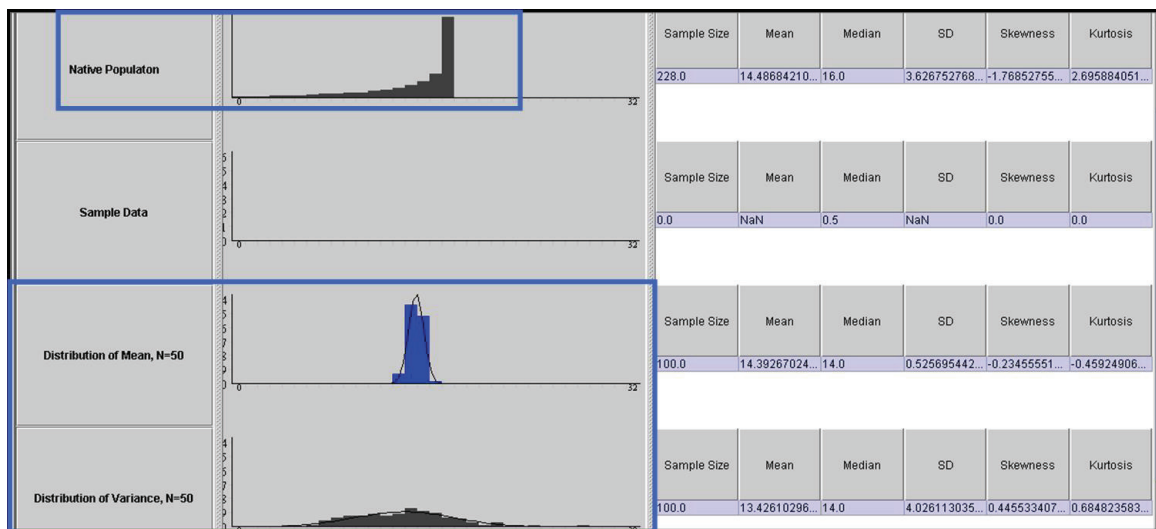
Native Populaton

0 32

| Sample Size | Mean | Median | SD | Skewness | Kurtosis |
|---|---|---|---|---|---|
| 228.0 | 14.48684210... | 16.0 | 3.626752768... | -1.76852755... | 2.695884051... |

Sample Data

0 32

| Sample Size | Mean | Median | SD | Skewness | Kurtosis |
|---|---|---|---|---|---|
| 0.0 | NaN | 0.5 | NaN | 0.0 | 0.0 |

Distribution of Mean, N=50

0 32

| Sample Size | Mean | Median | SD | Skewness | Kurtosis |
|---|---|---|---|---|---|
| 100.0 | 14.39267024... | 14.0 | 0.525695442... | -0.23455551... | -0.45924906... |

Distribution of Variance, N=50

| Sample Size | Mean | Median | SD | Skewness | Kurtosis |
|---|---|---|---|---|---|
| 100.0 | 13.42610296... | 14.0 | 4.026113035... | 0.445533407... | 0.684823583... |